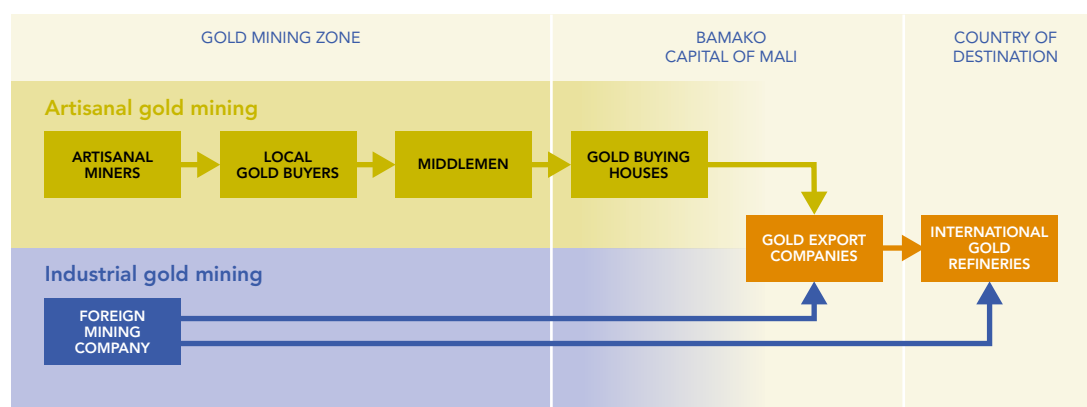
GOLD MINING ZONE

BAMAKO
CAPITAL OF MALI

COUNTRY OF
DESTINATION

Artisanal gold mining

ARTISANAL
MINERS

LOCAL
GOLD BUYERS

MIDDLEMEN

GOLD BUYING
HOUSES

GOLD EXPORT
COMPANIES

INTERNATIONAL
GOLD
REFINERIES

Industrial gold mining

FOREIGN
MINING
COMPANY